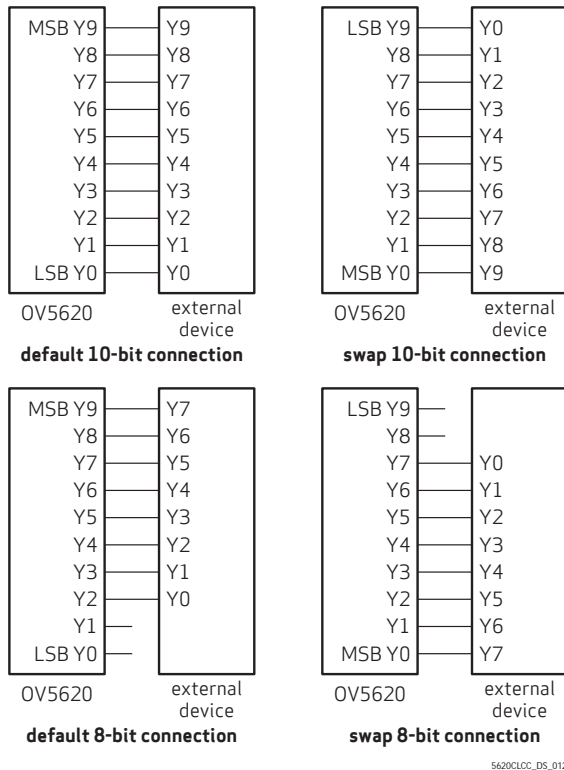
MSB Y9
Y8
Y7
Y6
Y5
Y4
Y3
Y2
Y1
LSB Y0

Y9
Y8
Y7
Y6
Y5
Y4
Y3
Y2
Y1
Y0

OV5620

external device

**default 10-bit connection**

LSB Y9
Y8
Y7
Y6
Y5
Y4
Y3
Y2
Y1
MSB Y0

Y0
Y1
Y2
Y3
Y4
Y5
Y6
Y7
Y8
Y9

OV5620

external device

**swap 10-bit connection**

MSB Y9
Y8
Y7
Y6
Y5
Y4
Y3
Y2
Y1
LSB Y0

Y7
Y6
Y5
Y4
Y3
Y2
Y1
Y0

OV5620

external device

**default 8-bit connection**

LSB Y9
Y8
Y7
Y6
Y5
Y4
Y3
Y2
Y1
MSB Y0

Y0
Y1
Y2
Y3
Y4
Y5
Y6
Y7

OV5620

external device

**swap 8-bit connection**

5620CLCC_DS_01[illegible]